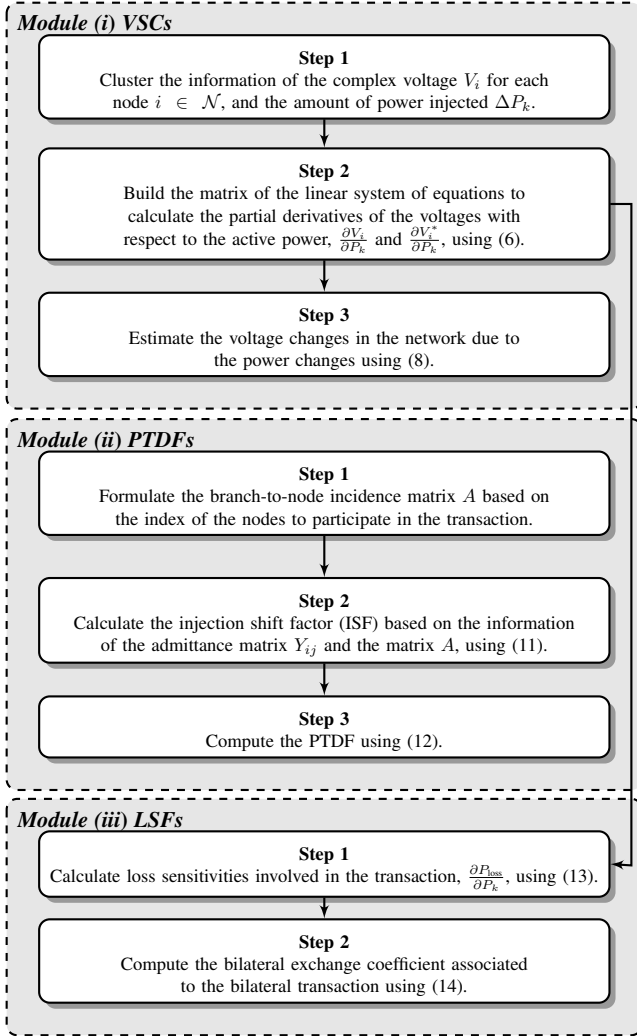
Module (i) VSCs

Step 1
Cluster the information of the complex voltage $V_i$ for each node $i \in \mathcal{N}$, and the amount of power injected $\Delta P_k$.

Step 2
Build the matrix of the linear system of equations to calculate the partial derivatives of the voltages with respect to the active power, $\frac{\partial V_i}{\partial P_k}$ and $\frac{\partial V_i^*}{\partial P_k}$, using (6).

Step 3
Estimate the voltage changes in the network due to the power changes using (8).

Module (ii) PTDFs

Step 1
Formulate the branch-to-node incidence matrix $A$ based on the index of the nodes to participate in the transaction.

Step 2
Calculate the injection shift factor (ISF) based on the information of the admittance matrix $Y_{ij}$ and the matrix $A$, using (11).

Step 3
Compute the PTDF using (12).

Module (iii) LSFs

Step 1
Calculate loss sensitivities involved in the transaction, $\frac{\partial P_{\text{loss}}}{\partial P_k}$, using (13).

Step 2
Compute the bilateral exchange coefficient associated to the bilateral transaction using (14).